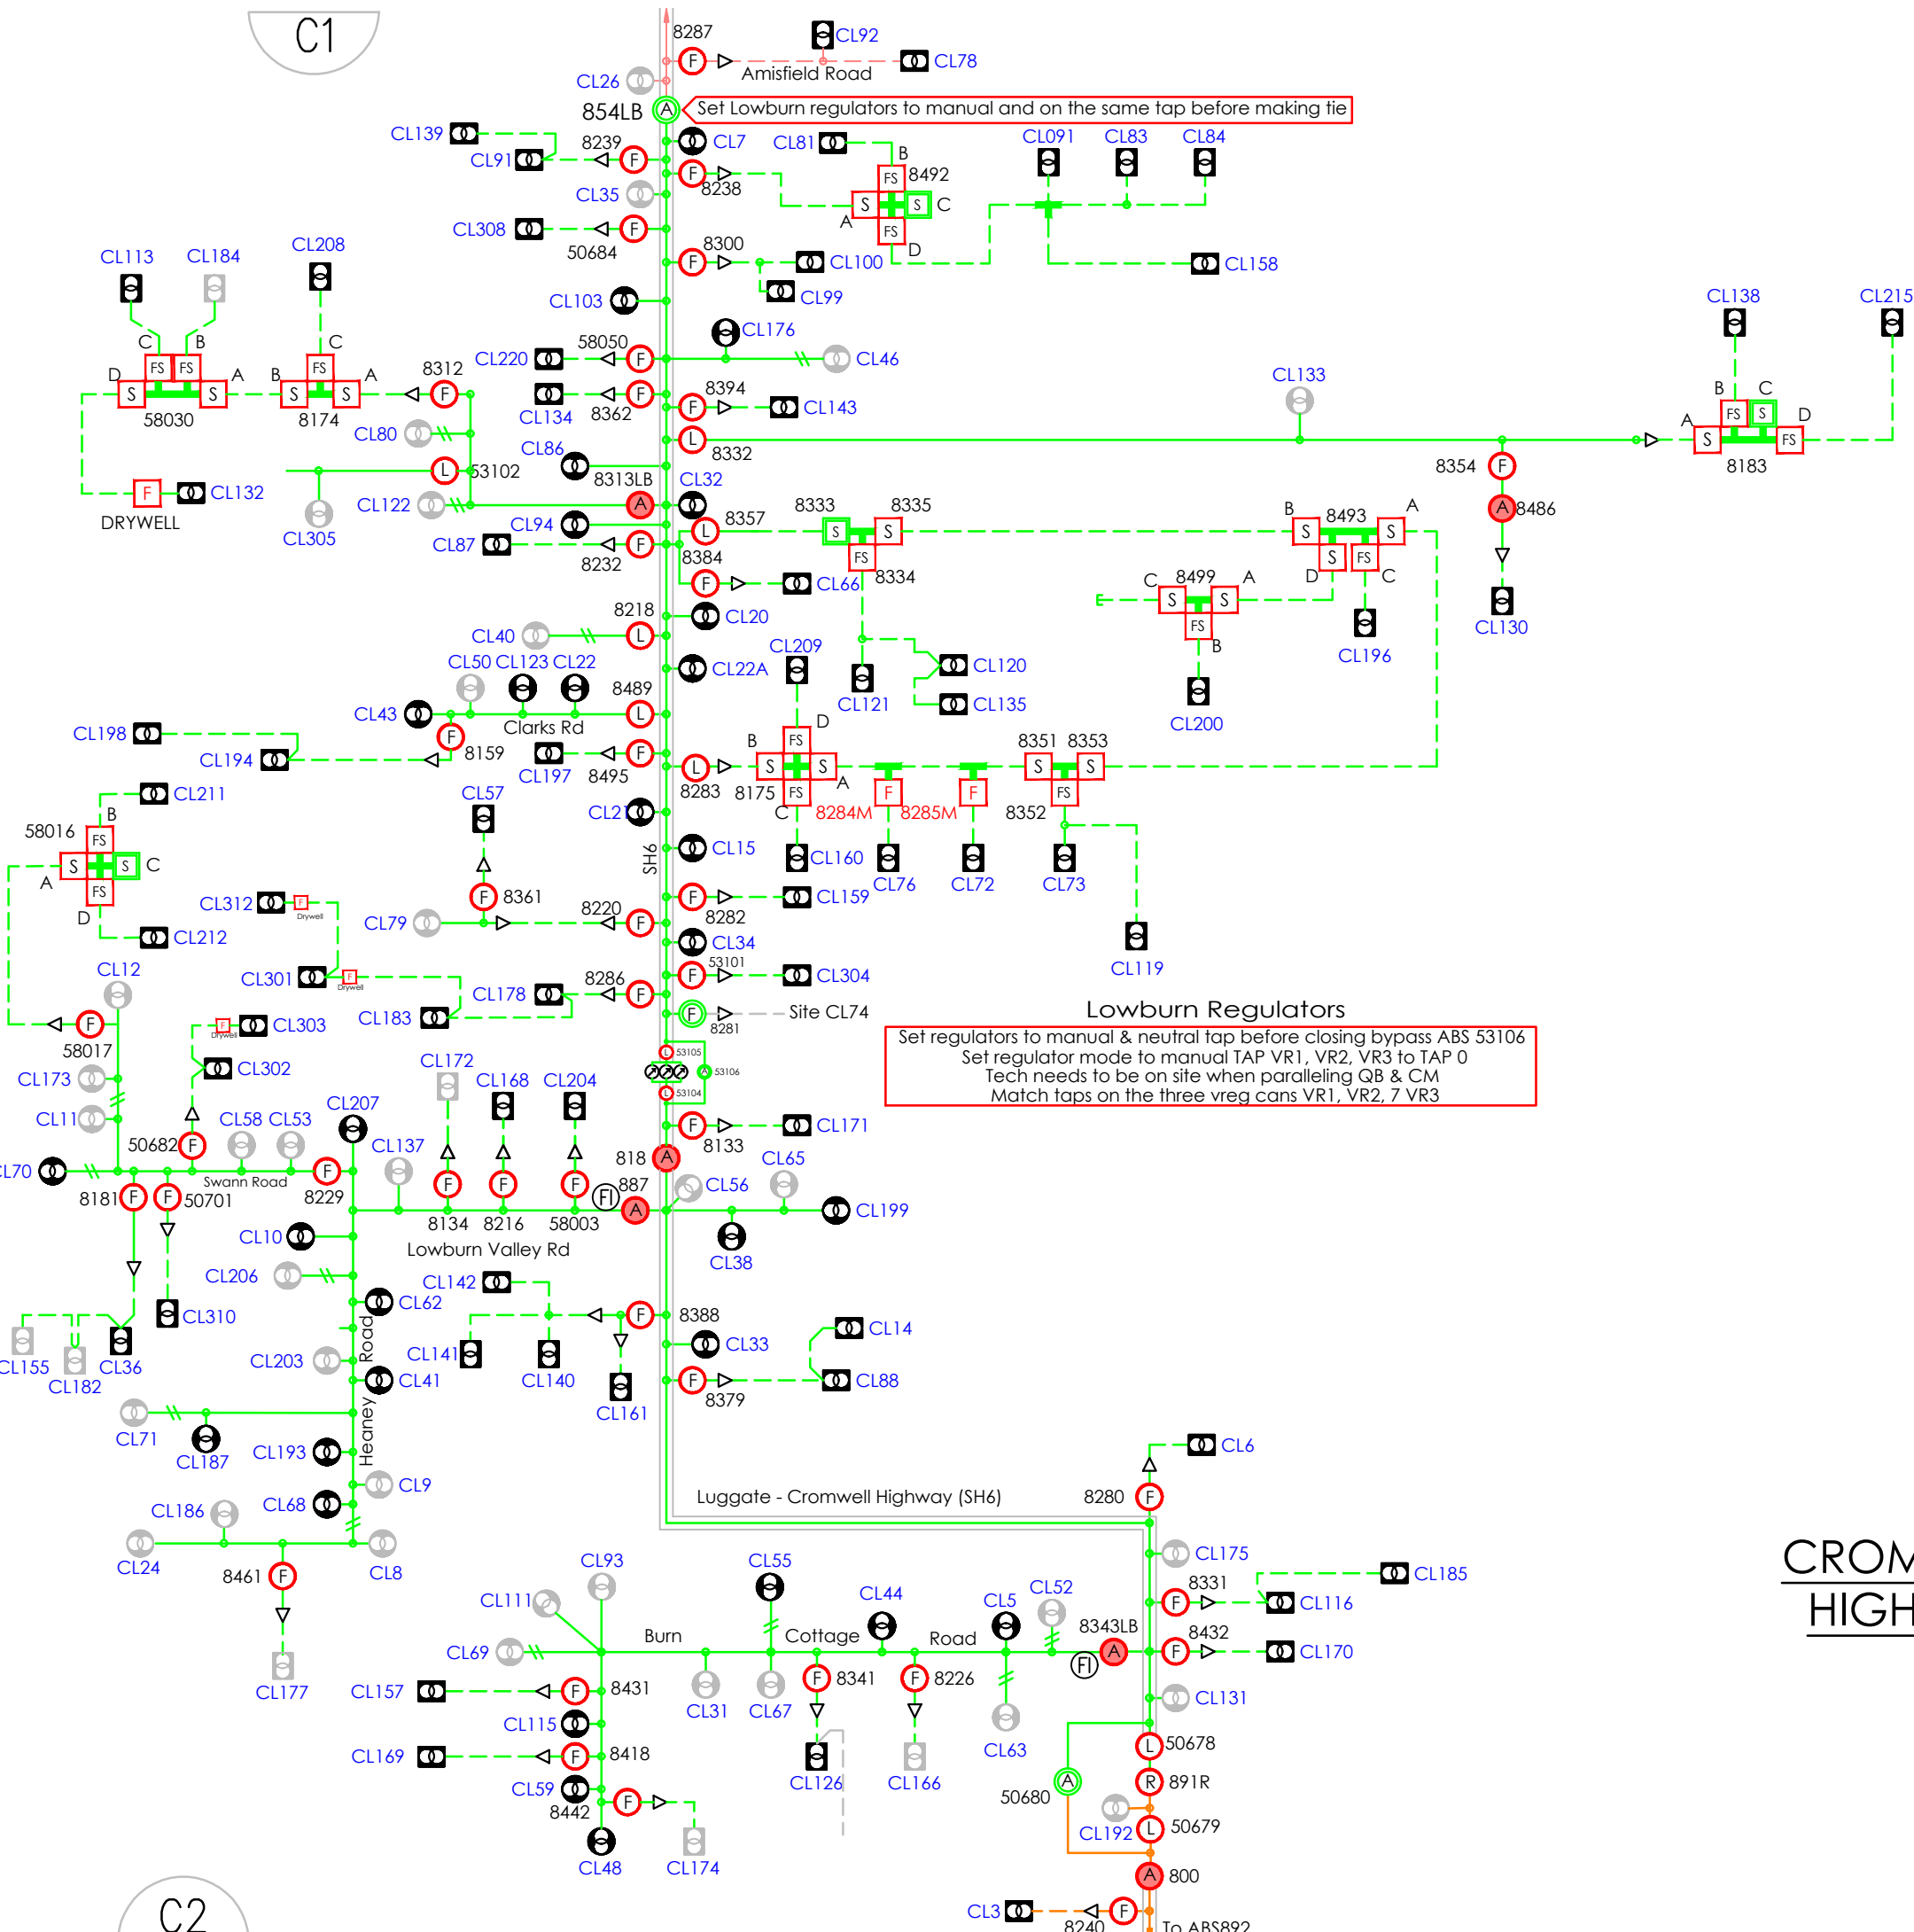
C1

8287 CL92
F Amisfield Road CL78
CL26
854LB A Set Lowburn regulators to manual and on the same tap before making tie
CL139 8239 CL7 CL81 B CL091 CL83 CL84
CL91 F F 8492
CL35 F 8238 FS S S C
CL308 F A FS D
50684 8300 CL100 CL158
CL113 CL184 CL208 F
CL103 CL99
C B C CL176 CL138 CL215
D FS FS A B FS A 8312 CL220 58050 F CL46
S S S S F CL134 F 8394 CL143 CL133
58030 8174 CL134 8362 F B C
CL80 L CL86 8332 A FS S D
L 53102 8313LB S FS
F CL132 CL122 A CL32 8354 F 8183
DRYWELL CL305 CL94 8357 8333 8335 A 8486
CL87 F L S S B 8493 A
8232 8384 FS S S
8218 F CL66 8334 C 8499 A D S FS C
CL40 L CL20 S S
CL50 CL123 CL22 CL209 CL120 FS B CL196 CL130
CL22A
8489 CL121 CL135 CL200
CL43 L Clarks Rd
CL198 F 8159 CL197 F D
CL194 8495 L B FS 8351 8353
CL211 CL57 8283 8175 S S A S S
B 8283 8175 FS F F FS
58016 CL21 C 8284M 8285M 8352
FS CL15
A S S C SH6 CL160 CL76 CL72 CL73
FS 8361 F CL159
D CL312 F Drywell 8220 8282
CL212 CL79 F CL34
CL12 CL301 F Drywell 8286 53101 CL304 CL119
CL178 F
F CL183 Site CL74 Lowburn Regulators
58017 CL303 8281
Drywell
CL173 CL302 53105

Set regulators to manual & neutral tap before closing bypass ABS 53106
Set regulator mode to manual TAP VR1, VR2, VR3 to TAP 0
Tech needs to be on site when paralleling QB & CM
Match taps on the three vreg cans VR1, VR2, 7 VR3

53106 53104
CL11 CL172 CL168 CL204
CL58 CL53 CL207 F CL171
50682 F CL137 8133
CL70 Swann Road F 818 A CL65
8181 F F 50701 8229 F F F FI 887 CL56
8134 8216 58003 A CL199
CL10 Lowburn Valley Rd CL38
CL206
CL142 F 8388
CL310 CL62 CL14
CL155 CL36 CL203 Road CL141 CL140 CL33
CL182 CL41 F CL88
CL161 8379
CL71 CL187 CL193 Heaney
CL9 CL6
CL186 CL68 Luggate - Cromwell Highway (SH6) 8280 F
CL24 8461 F CL8 CL175
CL93 CL55 CL185
CL44 CL5 CL52 8331 F CL116
CL111 Burn Cottage Road 8343LB
CL69 A FI 8432 F CL170
CL157 F 8431 8341 8226
F F CL31 CL67 CL131
CL115 CL63
CL169 F 8418 CL126 CL166 L 50678
CL59 F 50680 A R 891R
8442 CL192 L 50679
CL177 CL48 CL174
A 800
CL3 8240 F To ABS892
C2
CROM
HIGH